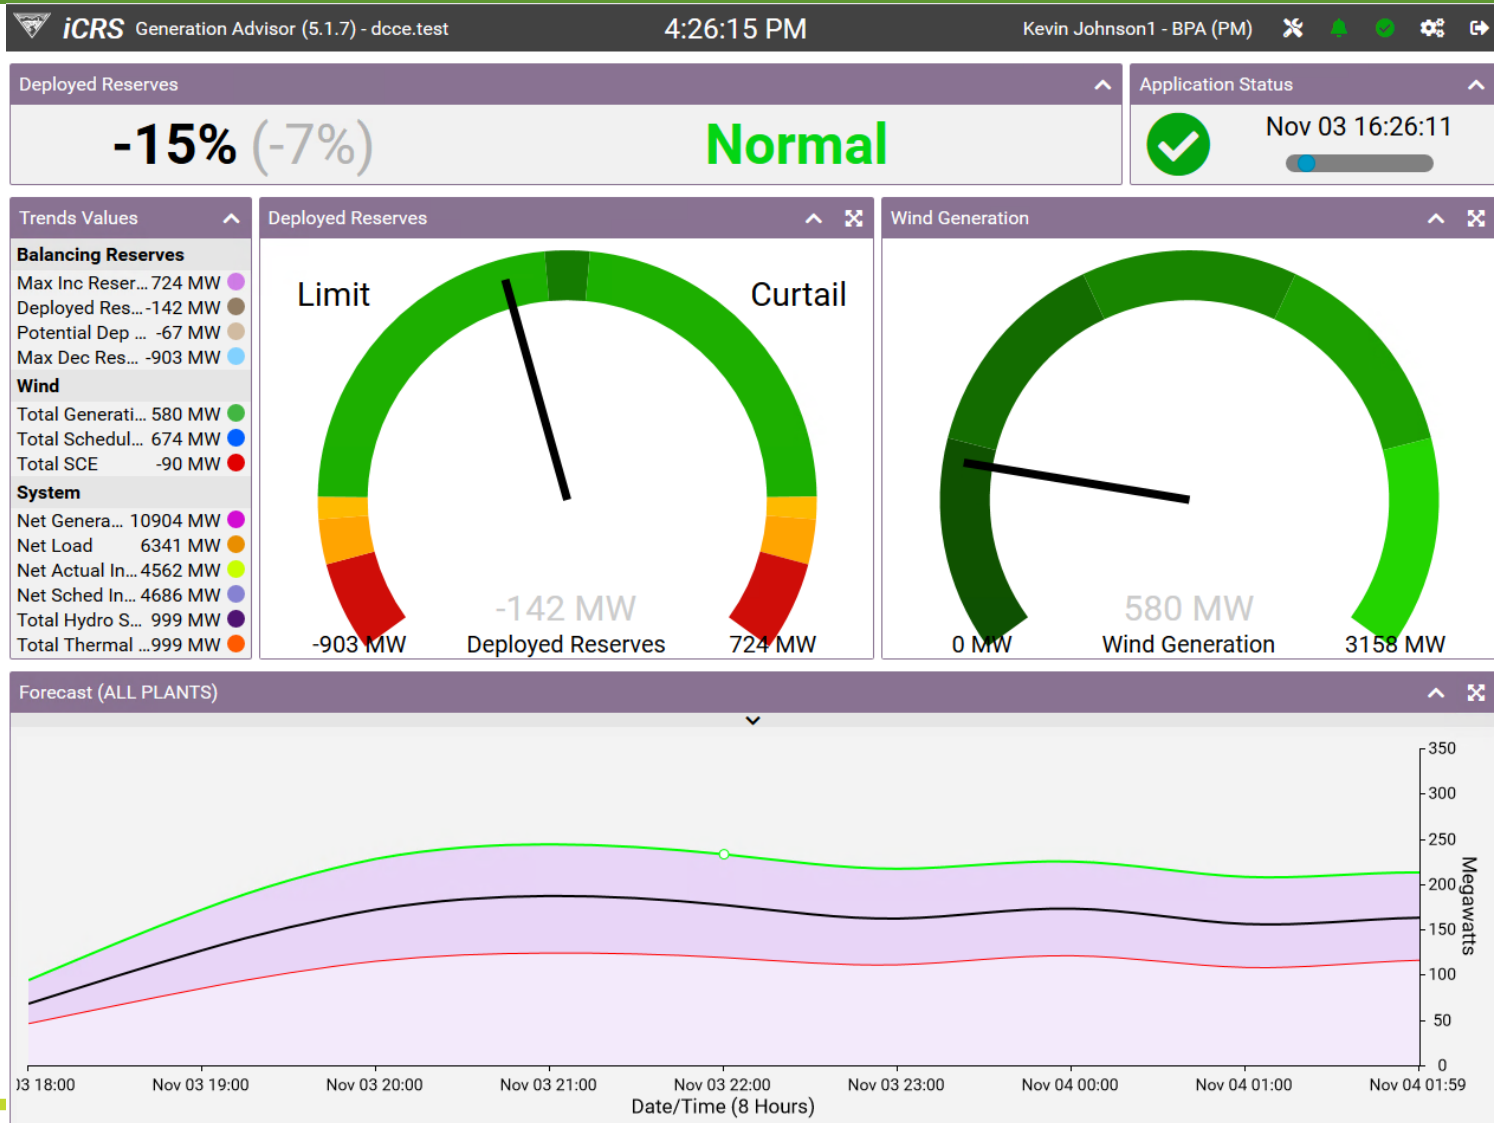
iCRS Generation Advisor (5.1.7) - dcce.test
4:26:15 PM
Kevin Johnson1 - BPA (PM)

Deployed Reserves
-15% (-7%)
Normal

Application Status
Nov 03 16:26:11

Trends Values
Balancing Reserves
Max Inc Reser... 724 MW
Deployed Res... -142 MW
Potential Dep ... -67 MW
Max Dec Res... -903 MW
Wind
Total Generati... 580 MW
Total Schedul... 674 MW
Total SCE -90 MW
System
Net Genera... 10904 MW
Net Load 6341 MW
Net Actual In... 4562 MW
Net Sched In... 4686 MW
Total Hydro S... 999 MW
Total Thermal ...999 MW

Deployed Reserves
Limit
Curtail
-142 MW
-903 MW
Deployed Reserves
724 MW

Wind Generation
580 MW
0 MW
Wind Generation
3158 MW

Forecast (ALL PLANTS)
350
300
250
200
150
100
50
0
Megawatts
)3 18:00
Nov 03 19:00
Nov 03 20:00
Nov 03 21:00
Nov 03 22:00
Nov 03 23:00
Nov 04 00:00
Nov 04 01:00
Nov 04 01:59
Date/Time (8 Hours)